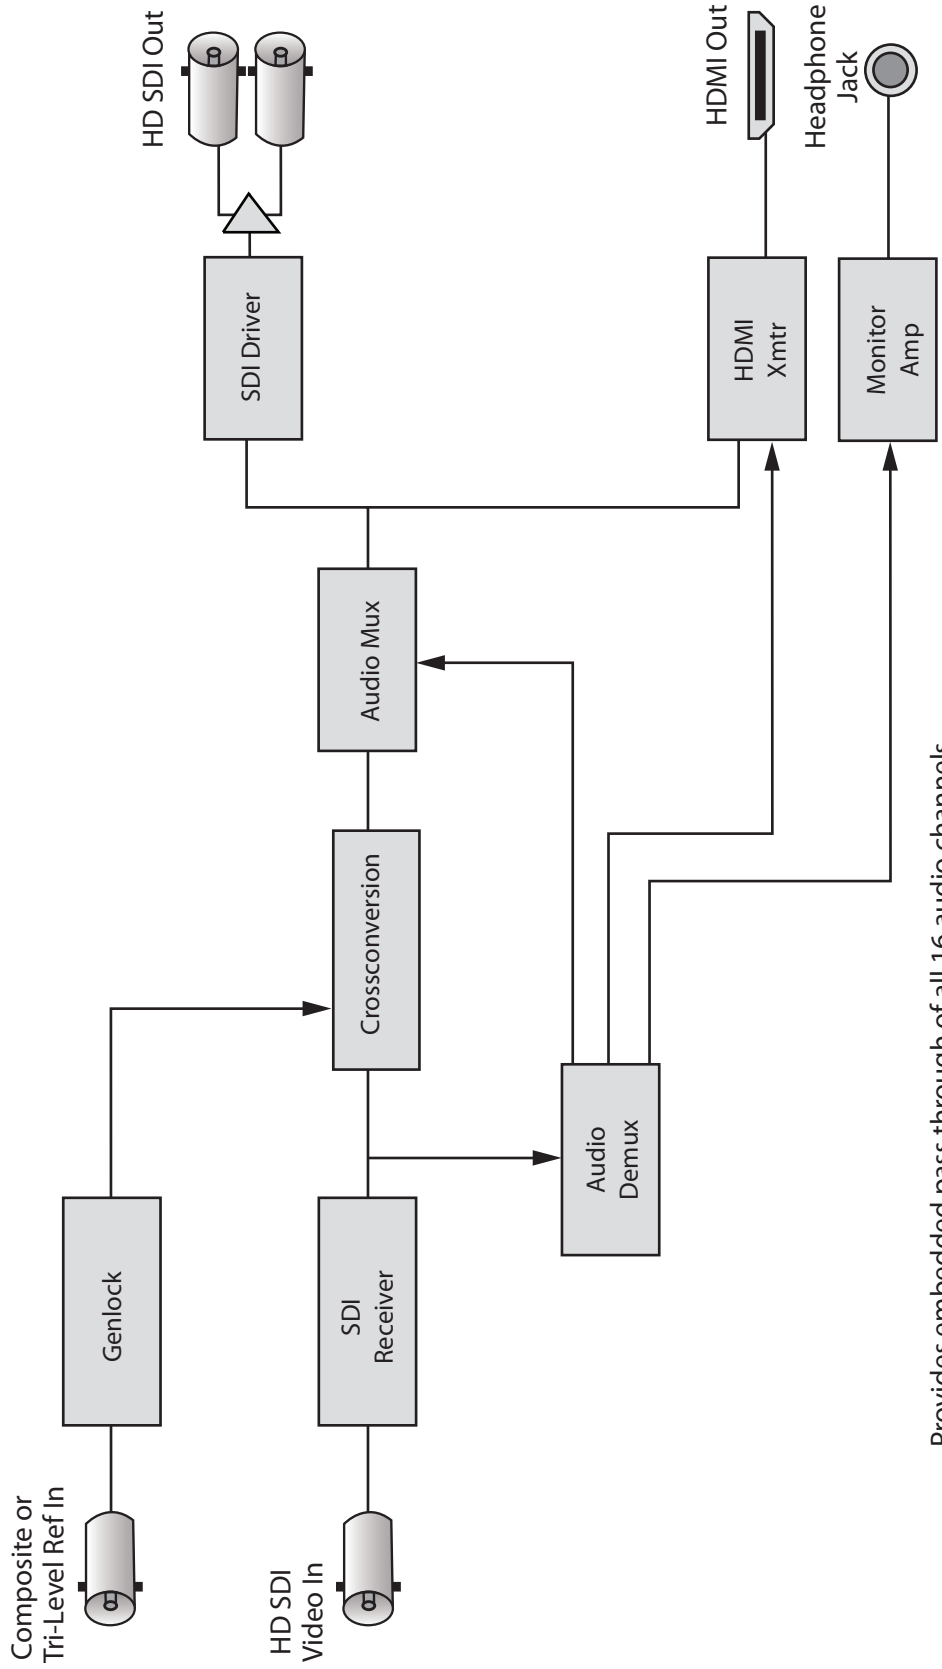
Composite or Tri-Level Ref In

HD SDI Video In

Genlock

SDI Receiver

Crossconversion

Audio Demux

Audio Mux

SDI Driver

HD SDI Out

HDMI Xmtr

HDMI Out

Monitor Amp

Headphone Jack

Provides embedded pass through of all 16 audio channels